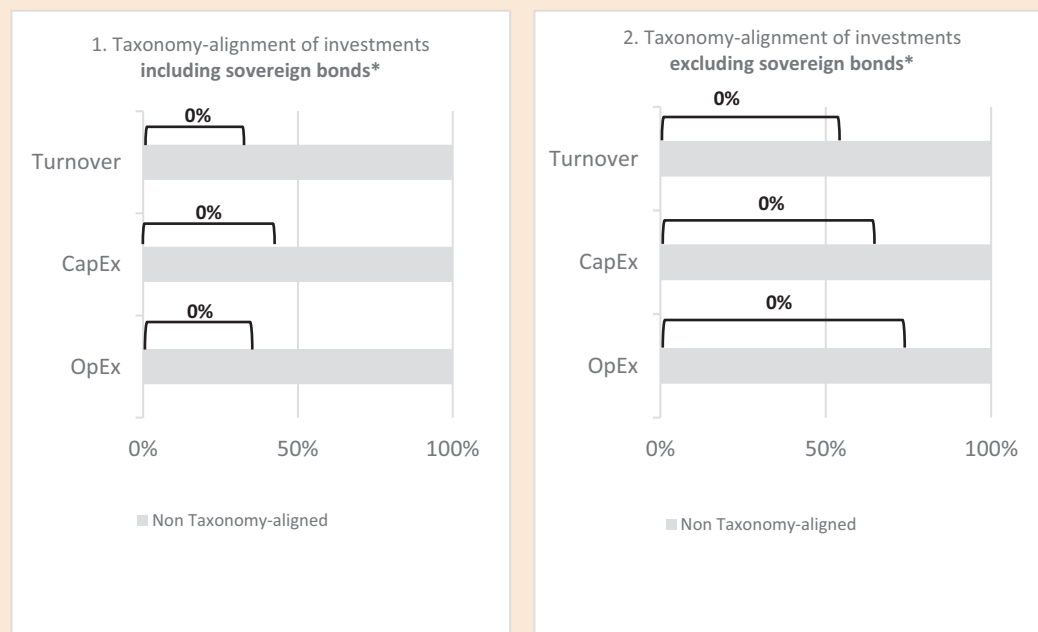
1. Taxonomy-alignment of investments **including sovereign bonds***

0%

Turnover

0%

CapEx

0%

OpEx

0% 50% 100%

Non Taxonomy-aligned

2. Taxonomy-alignment of investments **excluding sovereign bonds***

0%

Turnover

0%

CapEx

0%

OpEx

0% 50% 100%

Non Taxonomy-aligned